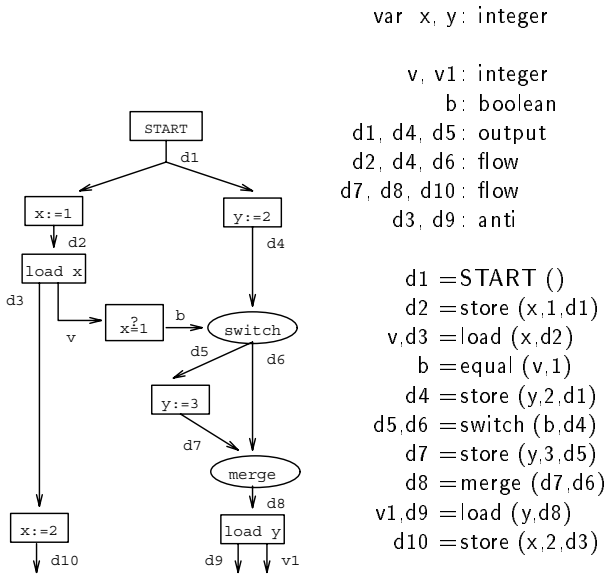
START

d1

x:=1

y:=2

d2

d4

load x

d3

v

$x\overset{?}{=}1$

b

switch

d5

d6

y:=3

d7

merge

d8

x:=2

load y

d10

d9

v1

var x, y: integer

v, v1: integer
b: boolean
d1, d4, d5: output
d2, d4, d6: flow
d7, d8, d10: flow
d3, d9: anti

d1 = START ()
d2 = store (x,1,d1)
v,d3 = load (x,d2)
b = equal (v,1)
d4 = store (y,2,d1)
d5,d6 = switch (b,d4)
d7 = store (y,3,d5)
d8 = merge (d7,d6)
v1,d9 = load (y,d8)
d10 = store (x,2,d3)